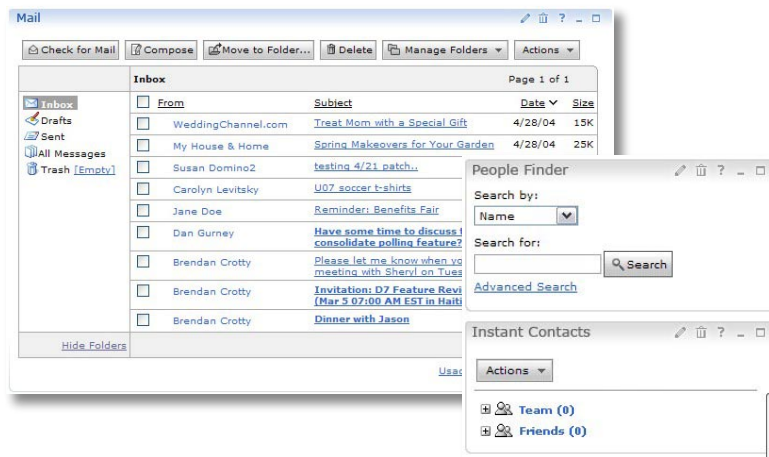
Mail

? _

Check for Mail | Compose | Move to Folder... | Delete | Manage Folders | Actions

Inbox

Page 1 of 1

Inbox
Drafts
Sent
All Messages
Trash [Empty]

| From | Subject | Date | Size |
|---|---|---|---|
| WeddingChannel.com | Treat Mom with a Special Gift | 4/28/04 | 15K |
| My House & Home | Spring Makeovers for Your Garden | 4/28/04 | 25K |
| Susan Domino2 | testing 4/21 patch.. | | |
| Carolyn Levitsky | U07 soccer t-shirts | | |
| Jane Doe | Reminder: Benefits Fair | | |
| Dan Gurney | Have some time to discuss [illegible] consolidate polling feature? | | |
| Brendan Crotty | Please let me know when yo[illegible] meeting with Sheryl on Tues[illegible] | | |
| Brendan Crotty | Invitation: D7 Feature Revi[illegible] (Mar 5 07:00 AM EST in Haiti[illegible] | | |
| Brendan Crotty | Dinner with Jason | | |

Hide Folders

Usa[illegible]

People Finder

? _

Search by:

Name

Search for:

Search

Advanced Search

Instant Contacts

? _

Actions

Team (0)

Friends (0)